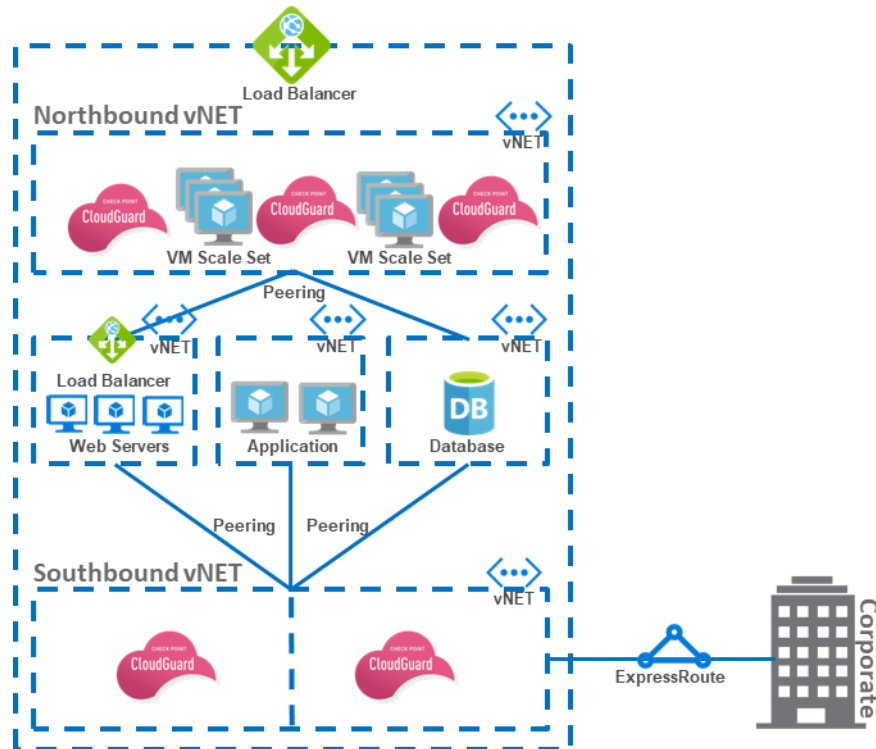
Load Balancer

Northbound vNET

vNET

CHECK POINT CloudGuard

VM Scale Set

CHECK POINT CloudGuard

VM Scale Set

CHECK POINT CloudGuard

Peering

vNET

vNET

vNET

Load Balancer

Web Servers

Application

DB

Database

Peering

Peering

Southbound vNET

vNET

CHECK POINT CloudGuard

CHECK POINT CloudGuard

ExpressRoute

Corporate